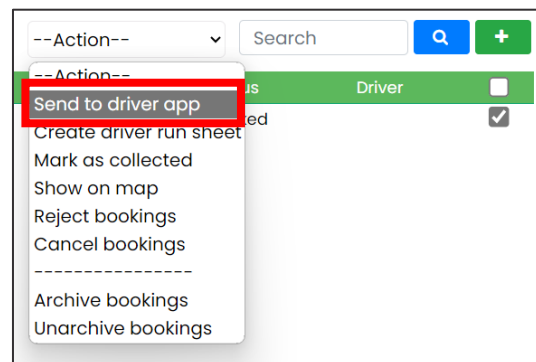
--Action--

Search

--Action--
Send to driver app
Create driver run sheet
Mark as collected
Show on map
Reject bookings
Cancel bookings
----------------
Archive bookings
Unarchive bookings

us Driver

ed